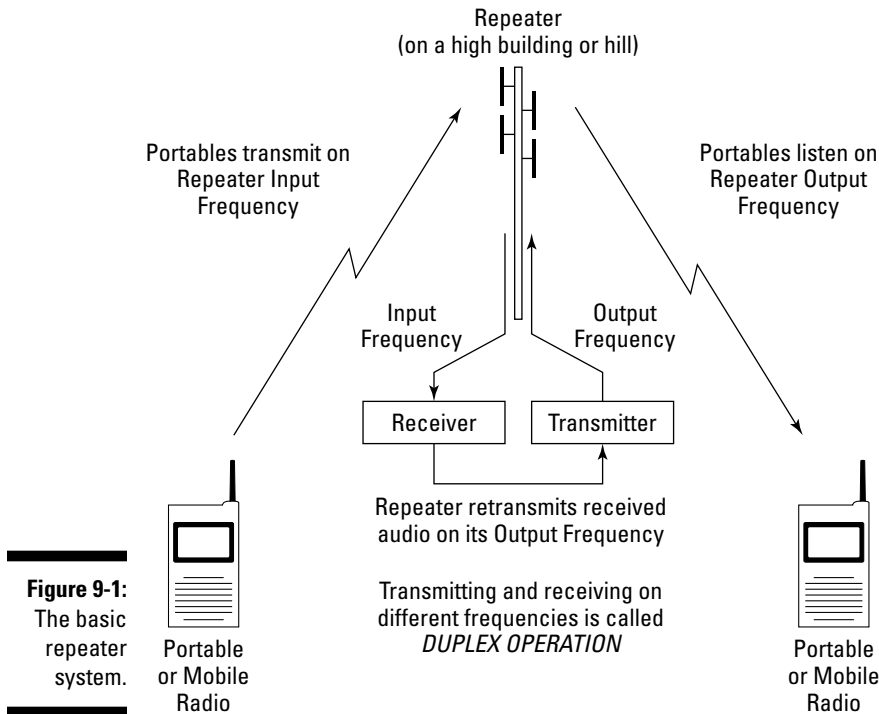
Repeater
(on a high building or hill)

Portables transmit on Repeater Input Frequency

Portables listen on Repeater Output Frequency

Input Frequency

Output Frequency

Receiver

Transmitter

Repeater retransmits received audio on its Output Frequency

Transmitting and receiving on different frequencies is called *DUPLEX OPERATION*

**Figure 9-1:** The basic repeater system.

Portable or Mobile Radio

Portable or Mobile Radio